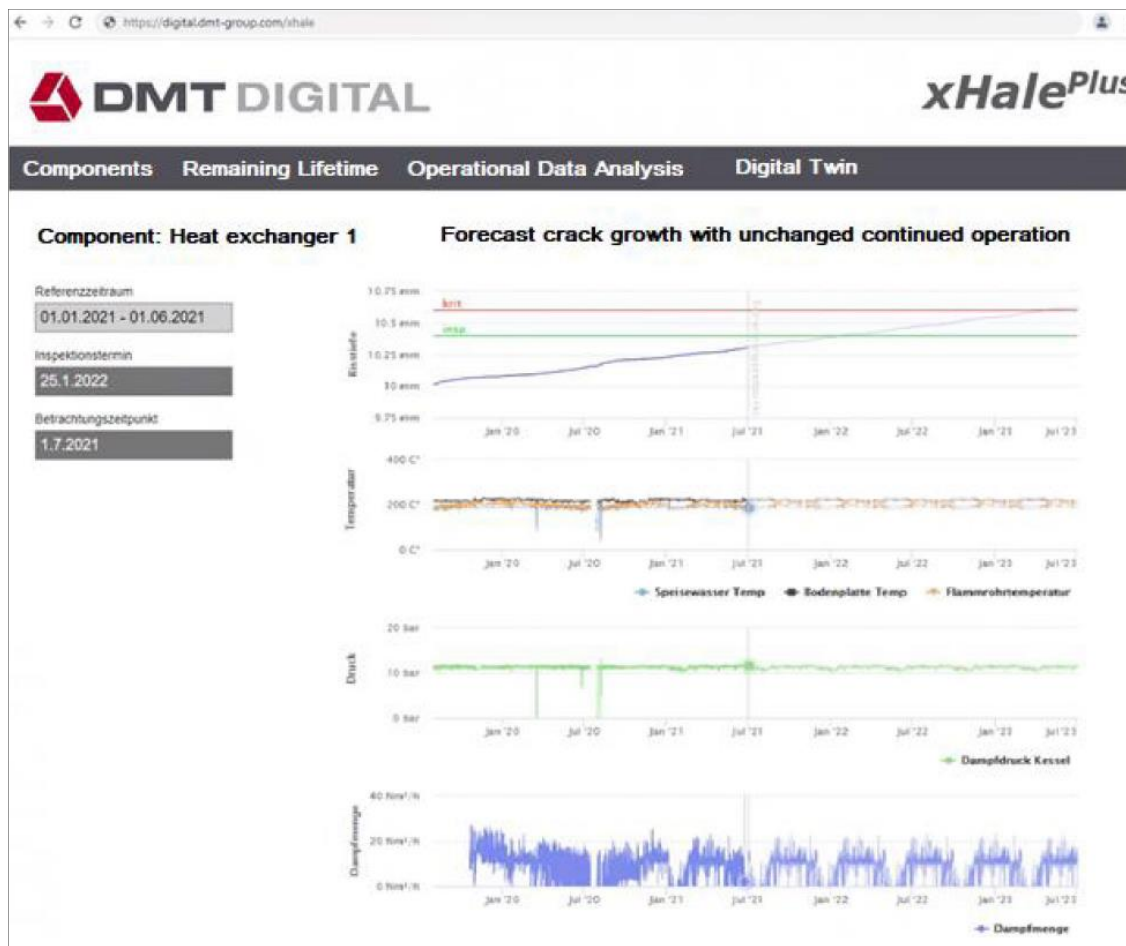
https://digital.dmt-group.com/xhale

DMT DIGITAL

xHalePlus

Components Remaining Lifetime Operational Data Analysis Digital Twin

Component: Heat exchanger 1

Forecast crack growth with unchanged continued operation

Referenzzeitraum
01.01.2021 - 01.06.2021

Inspektionstermin
25.1.2022

Betrachtungszeitpunkt
1.7.2021

10.75 mm
krit
10.5 mm
insp
10.25 mm
10 mm
9.75 mm
Risstiefe
Jan '20 Jul '20 Jan '21 Jul '21 Jan '22 Jul '22 Jan '23 Jul '23

400 C°
200 C°
0 C°
Temperatur
Jan '20 Jul '20 Jan '21 Jul '21 Jan '22 Jul '22 Jan '23 Jul '23
Speisewasser Temp Bodenplatte Temp Flammrohrtemperatur

20 bar
10 bar
0 bar
Druck
Jan '20 Jul '20 Jan '21 Jul '21 Jan '22 Jul '22 Jan '23 Jul '23
Dampfdruck Kessel

40 Nm³/h
20 Nm³/h
0 Nm³/h
Dampfmenge
Jan '20 Jul '20 Jan '21 Jul '21 Jan '22 Jul '22 Jan '23 Jul '23
Dampfmenge